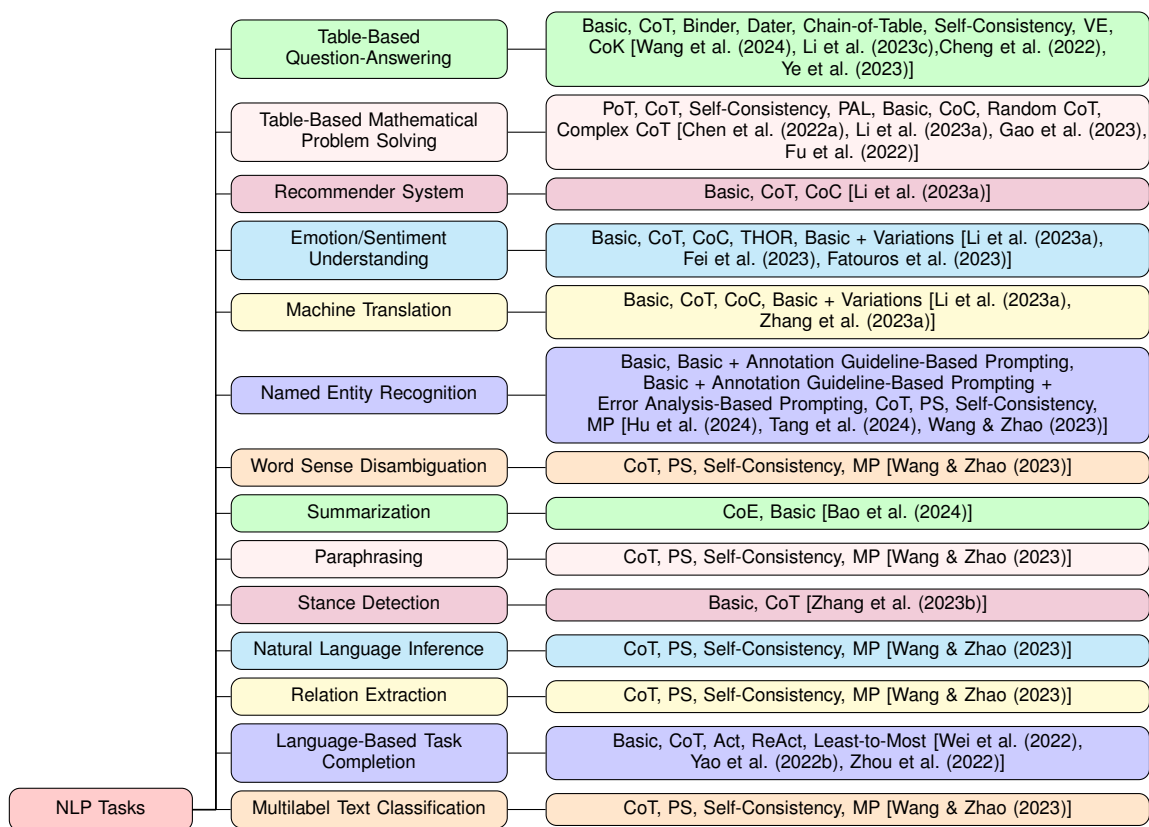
NLP Tasks

Table-Based Question-Answering

Basic, CoT, Binder, Dater, Chain-of-Table, Self-Consistency, VE, CoK [Wang et al. (2024), Li et al. (2023c),Cheng et al. (2022), Ye et al. (2023)]

Table-Based Mathematical Problem Solving

PoT, CoT, Self-Consistency, PAL, Basic, CoC, Random CoT, Complex CoT [Chen et al. (2022a), Li et al. (2023a), Gao et al. (2023), Fu et al. (2022)]

Recommender System

Basic, CoT, CoC [Li et al. (2023a)]

Emotion/Sentiment Understanding

Basic, CoT, CoC, THOR, Basic + Variations [Li et al. (2023a), Fei et al. (2023), Fatouros et al. (2023)]

Machine Translation

Basic, CoT, CoC, Basic + Variations [Li et al. (2023a), Zhang et al. (2023a)]

Named Entity Recognition

Basic, Basic + Annotation Guideline-Based Prompting, Basic + Annotation Guideline-Based Prompting + Error Analysis-Based Prompting, CoT, PS, Self-Consistency, MP [Hu et al. (2024), Tang et al. (2024), Wang & Zhao (2023)]

Word Sense Disambiguation

CoT, PS, Self-Consistency, MP [Wang & Zhao (2023)]

Summarization

CoE, Basic [Bao et al. (2024)]

Paraphrasing

CoT, PS, Self-Consistency, MP [Wang & Zhao (2023)]

Stance Detection

Basic, CoT [Zhang et al. (2023b)]

Natural Language Inference

CoT, PS, Self-Consistency, MP [Wang & Zhao (2023)]

Relation Extraction

CoT, PS, Self-Consistency, MP [Wang & Zhao (2023)]

Language-Based Task Completion

Basic, CoT, Act, ReAct, Least-to-Most [Wei et al. (2022), Yao et al. (2022b), Zhou et al. (2022)]

Multilabel Text Classification

CoT, PS, Self-Consistency, MP [Wang & Zhao (2023)]